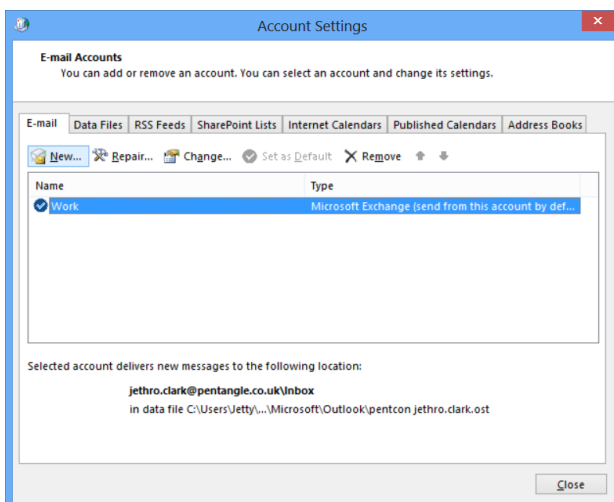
Account Settings

E-mail Accounts
You can add or remove an account. You can select an account and change its settings.

E-mail | Data Files | RSS Feeds | SharePoint Lists | Internet Calendars | Published Calendars | Address Books

New... Repair... Change... Set as Default Remove

| Name | Type |
|---|---|
| Work | Microsoft Exchange (send from this account by def... |

Selected account delivers new messages to the following location:

jethro.clark@pentangle.co.uk\Inbox
in data file C:\Users\Jetty\...\Microsoft\Outlook\pentcon jethro.clark.ost

Close